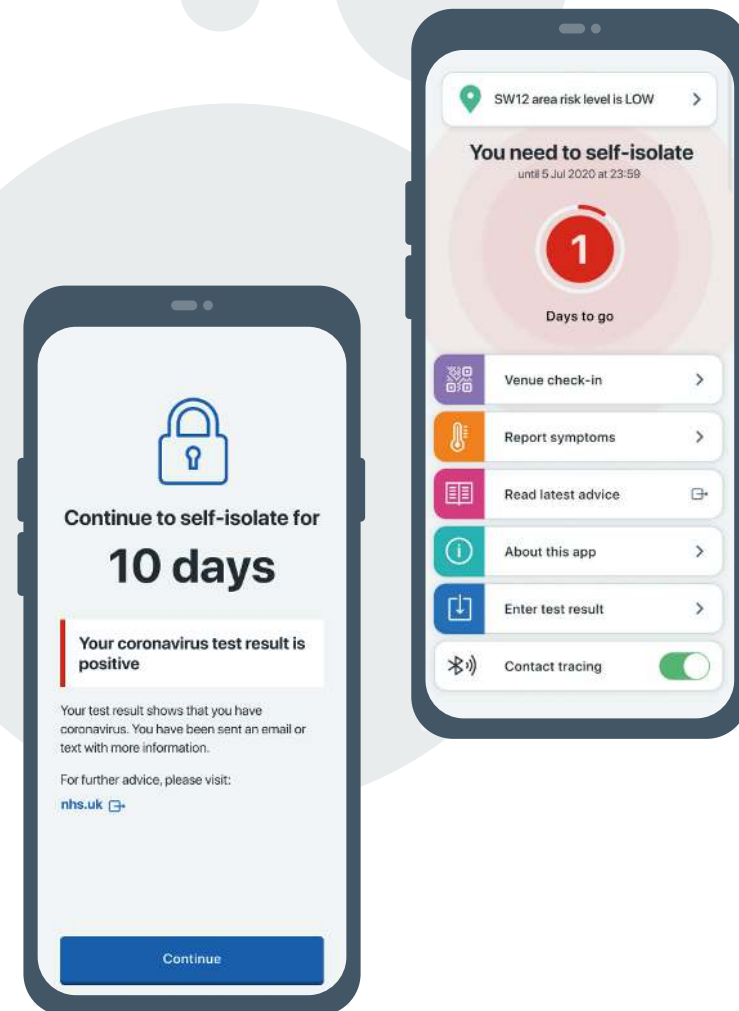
SW12 area risk level is LOW

You need to self-isolate
until 5 Jul 2020 at 23:59

1

Days to go

Venue check-in

Report symptoms

Read latest advice

About this app

Enter test result

Contact tracing

Continue to self-isolate for

10 days

Your coronavirus test result is positive

Your test result shows that you have coronavirus. You have been sent an email or text with more information.

For further advice, please visit:

nhs.uk

Continue